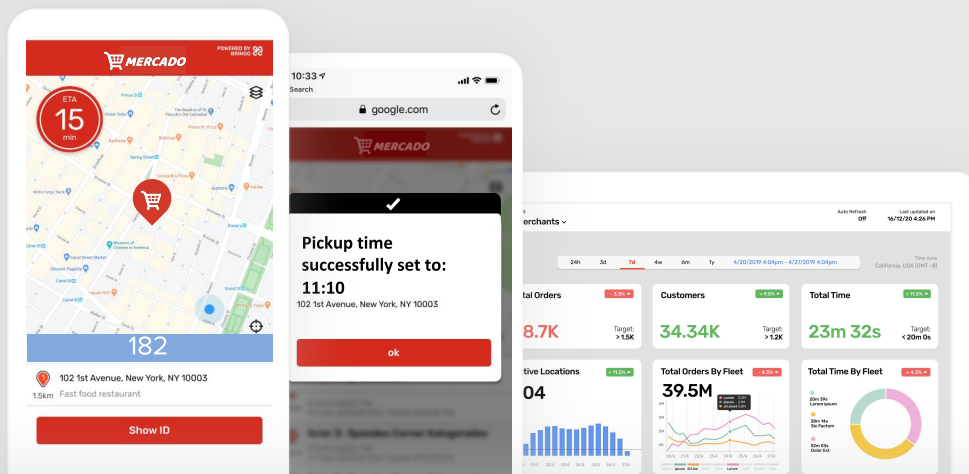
MERCADO

POWERED BY BRINGG

ETA
15
min

182

102 1st Avenue, New York, NY 10003
1.5km Fast food restaurant

Show ID

10:33
Search
google.com

MERCADO

Pickup time successfully set to:
11:10
102 1st Avenue, New York, NY 10003

ok

erchants

Auto Refresh
Off

Last updated on
16/12/20 4:26 PM

24h 3d 7d 4w 6m 1y 4/20/2019 4:00PM - 4/27/2019 4:00PM

Time zone
California, USA (GMT -8)

tal Orders
- 5.3%
8.7K
Target:
> 1.5K

Customers
+ 9.6%
34.34K
Target:
> 1.2K

Total Time
+ 11.5%
23m 32s
Target:
< 20m 0s

tive Locations
+ 11.2%
04

Total Orders By Fleet
- 4.3%
39.5M

Total Time By Fleet
+ 4.3%
20m 34s Lorem Ipsum
30m 14s Sit Factum
33m 53s Dolor Est